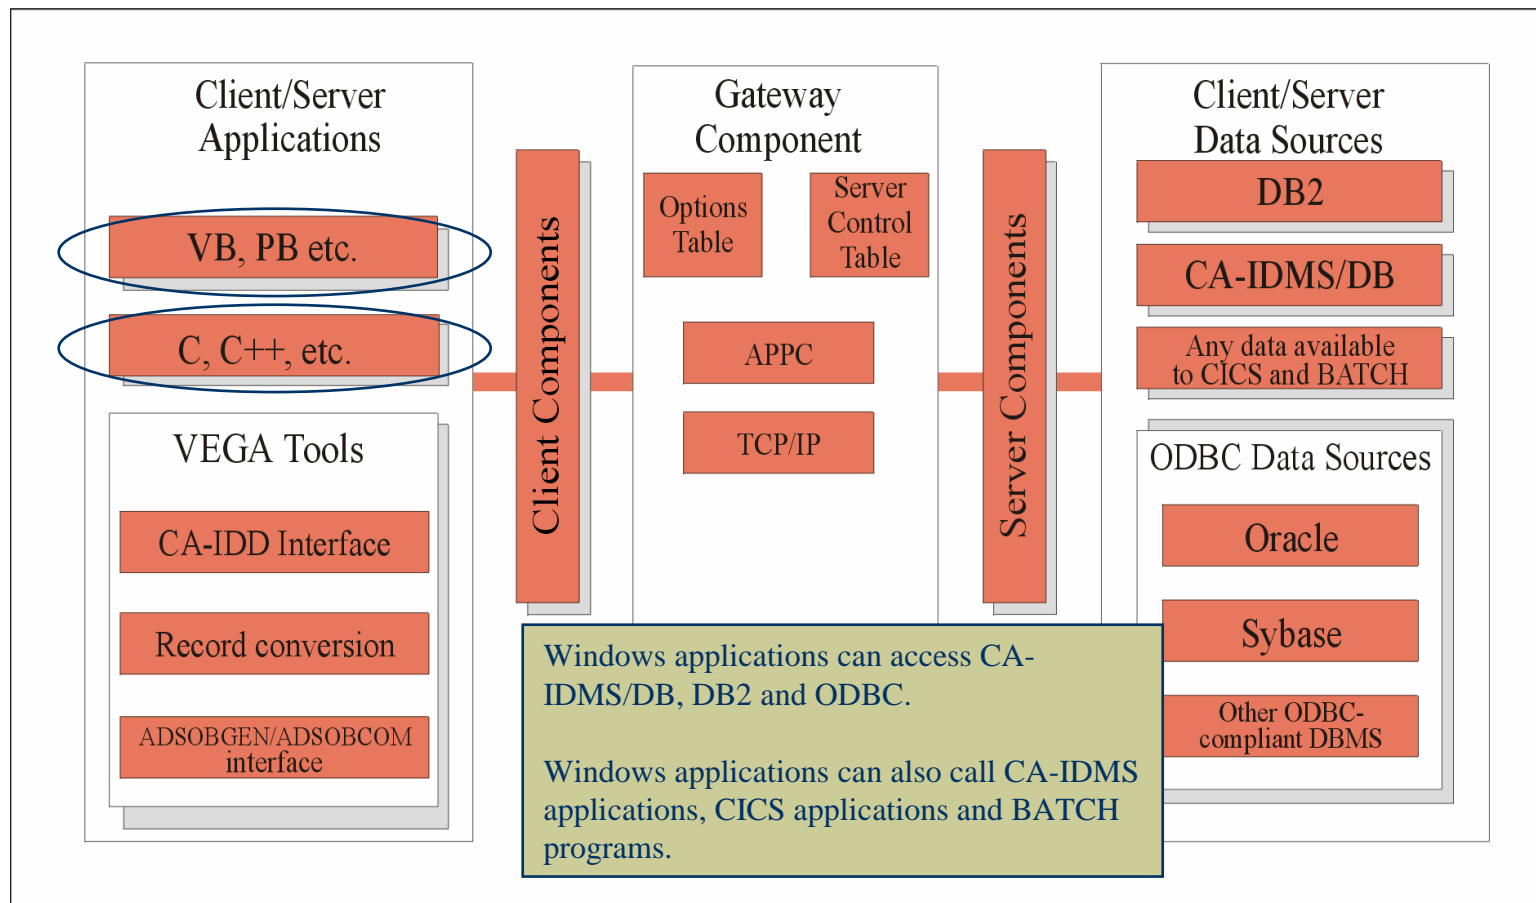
Client/Server Applications

VB, PB etc.

C, C++, etc.

VEGA Tools

CA-IDD Interface

Record conversion

ADSOBGEN/ADSOBCOM interface

Client Components

Gateway Component

Options Table

Server Control Table

APPC

TCP/IP

Server Components

Client/Server Data Sources

DB2

CA-IDMS/DB

Any data available to CICS and BATCH

ODBC Data Sources

Oracle

Sybase

Other ODBC-compliant DBMS

Windows applications can access CA-IDMS/DB, DB2 and ODBC.

Windows applications can also call CA-IDMS applications, CICS applications and BATCH programs.